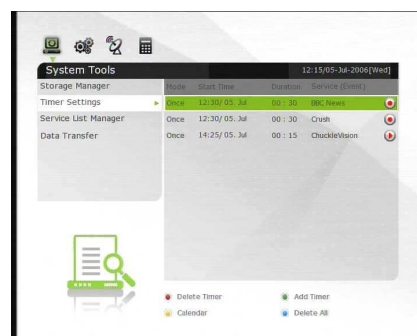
System Tools

12:15/05-Jul-2006[Wed]

Storage Manager
Timer Settings
Service List Manager
Data Transfer

| Mode | Start Time | Duration | Service (Event) |
|---|---|---|---|
| Once | 12:30/ 05. Jul | 00 : 30 | BBC News |
| Once | 12:30/ 05. Jul | 00 : 30 | Crush |
| Once | 14:25/ 05. Jul | 00 : 15 | ChuckleVision |

Delete Timer
Add Timer
Calendar
Delete All